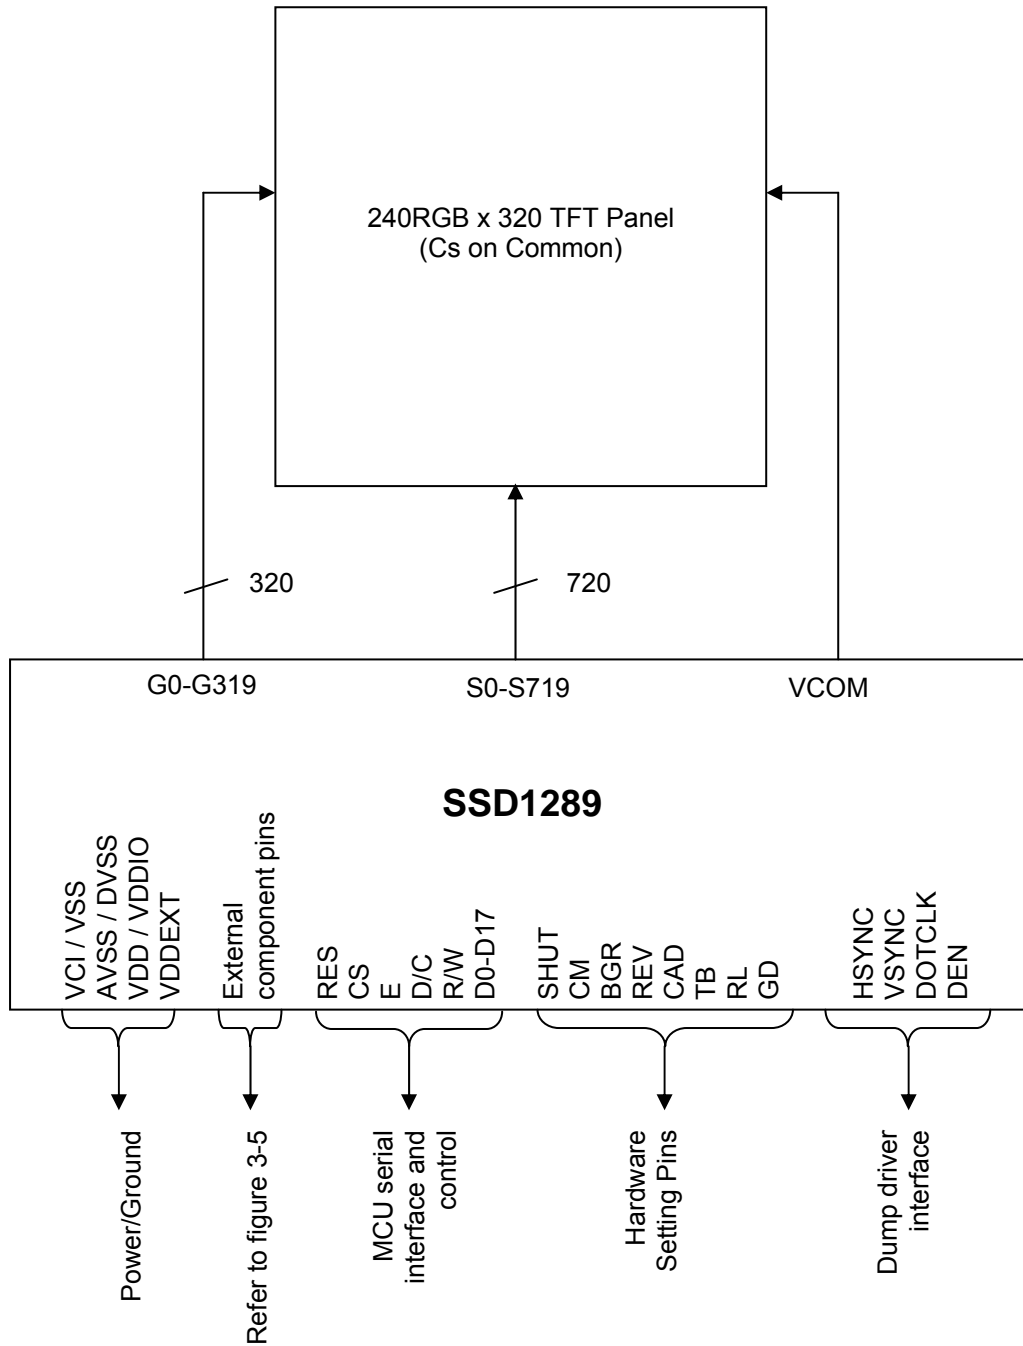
240RGB x 320 TFT Panel
(Cs on Common)

320

720

G0-G319

S0-S719

VCOM

SSD1289

VCI / VSS
AVSS / DVSS
VDD / VDDIO
VDDEXT

External
component pins

RES
CS
E
D/C
R/W
D0-D17

SHUT
CM
BGR
REV
CAD
TB
RL
GD

HSYNC
VSYNC
DOTCLK
DEN

Power/Ground

Refer to figure 3-5

MCU serial
interface and
control

Hardware
Setting Pins

Dump driver
interface